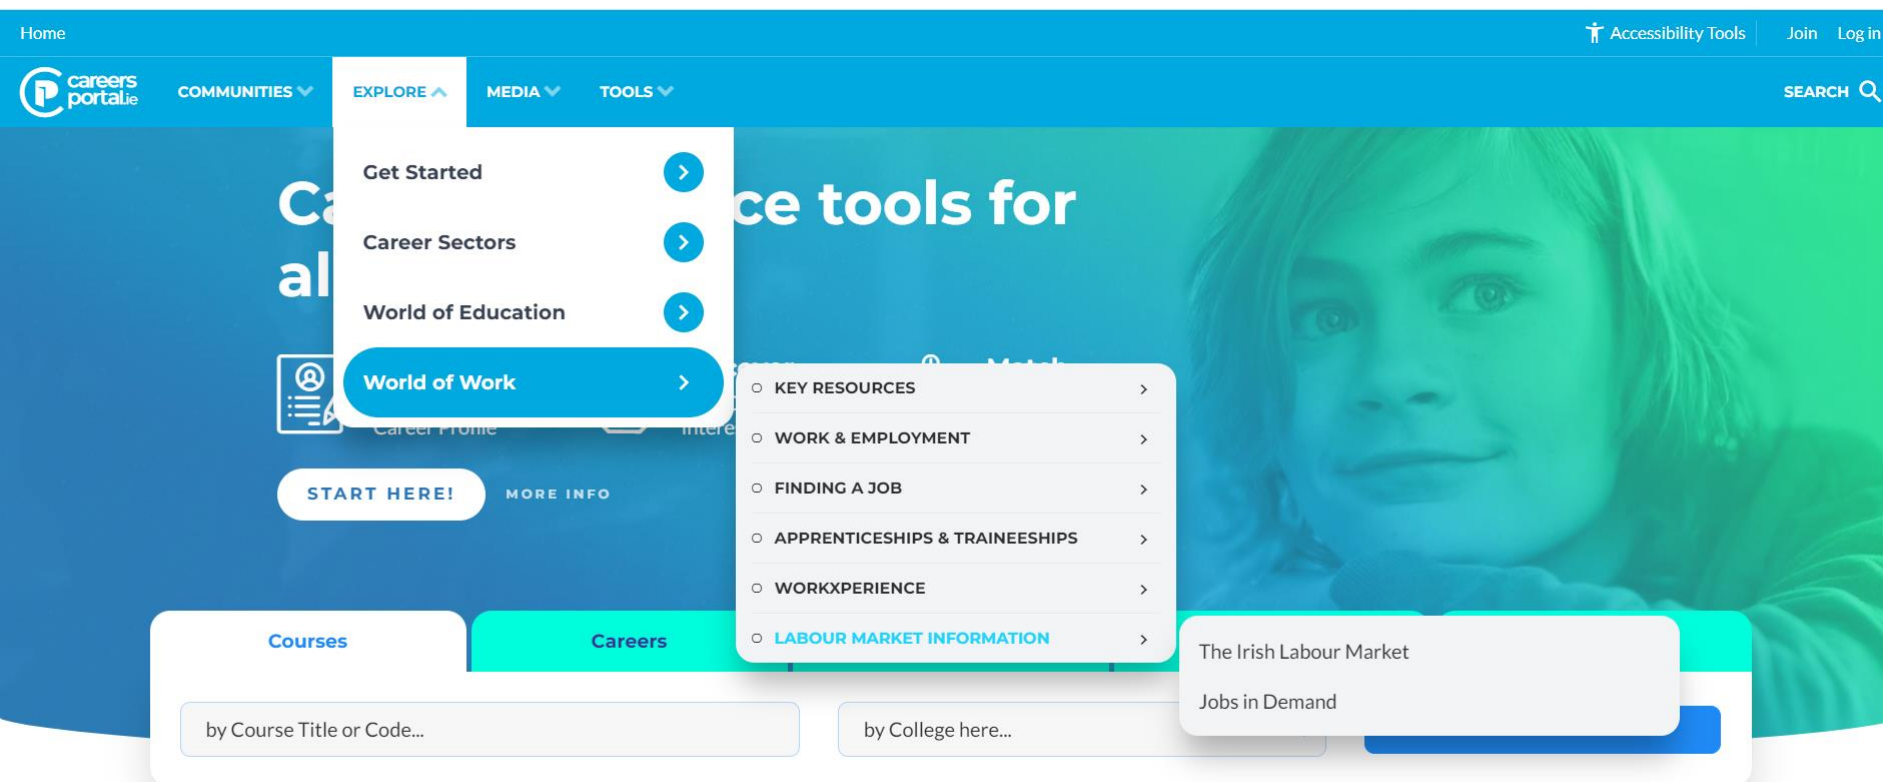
Home

Accessibility Tools | Join | Log in

careers portal.ie

COMMUNITIES | EXPLORE | MEDIA | TOOLS

SEARCH

Get Started

Career Sectors

World of Education

World of Work

Ca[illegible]ce tools for al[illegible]

Career Profile

Intere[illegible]

START HERE!

MORE INFO

KEY RESOURCES

WORK & EMPLOYMENT

FINDING A JOB

APPRENTICESHIPS & TRAINEESHIPS

WORKXPERIENCE

LABOUR MARKET INFORMATION

The Irish Labour Market

Jobs in Demand

Courses

Careers

by Course Title or Code...

by College here...